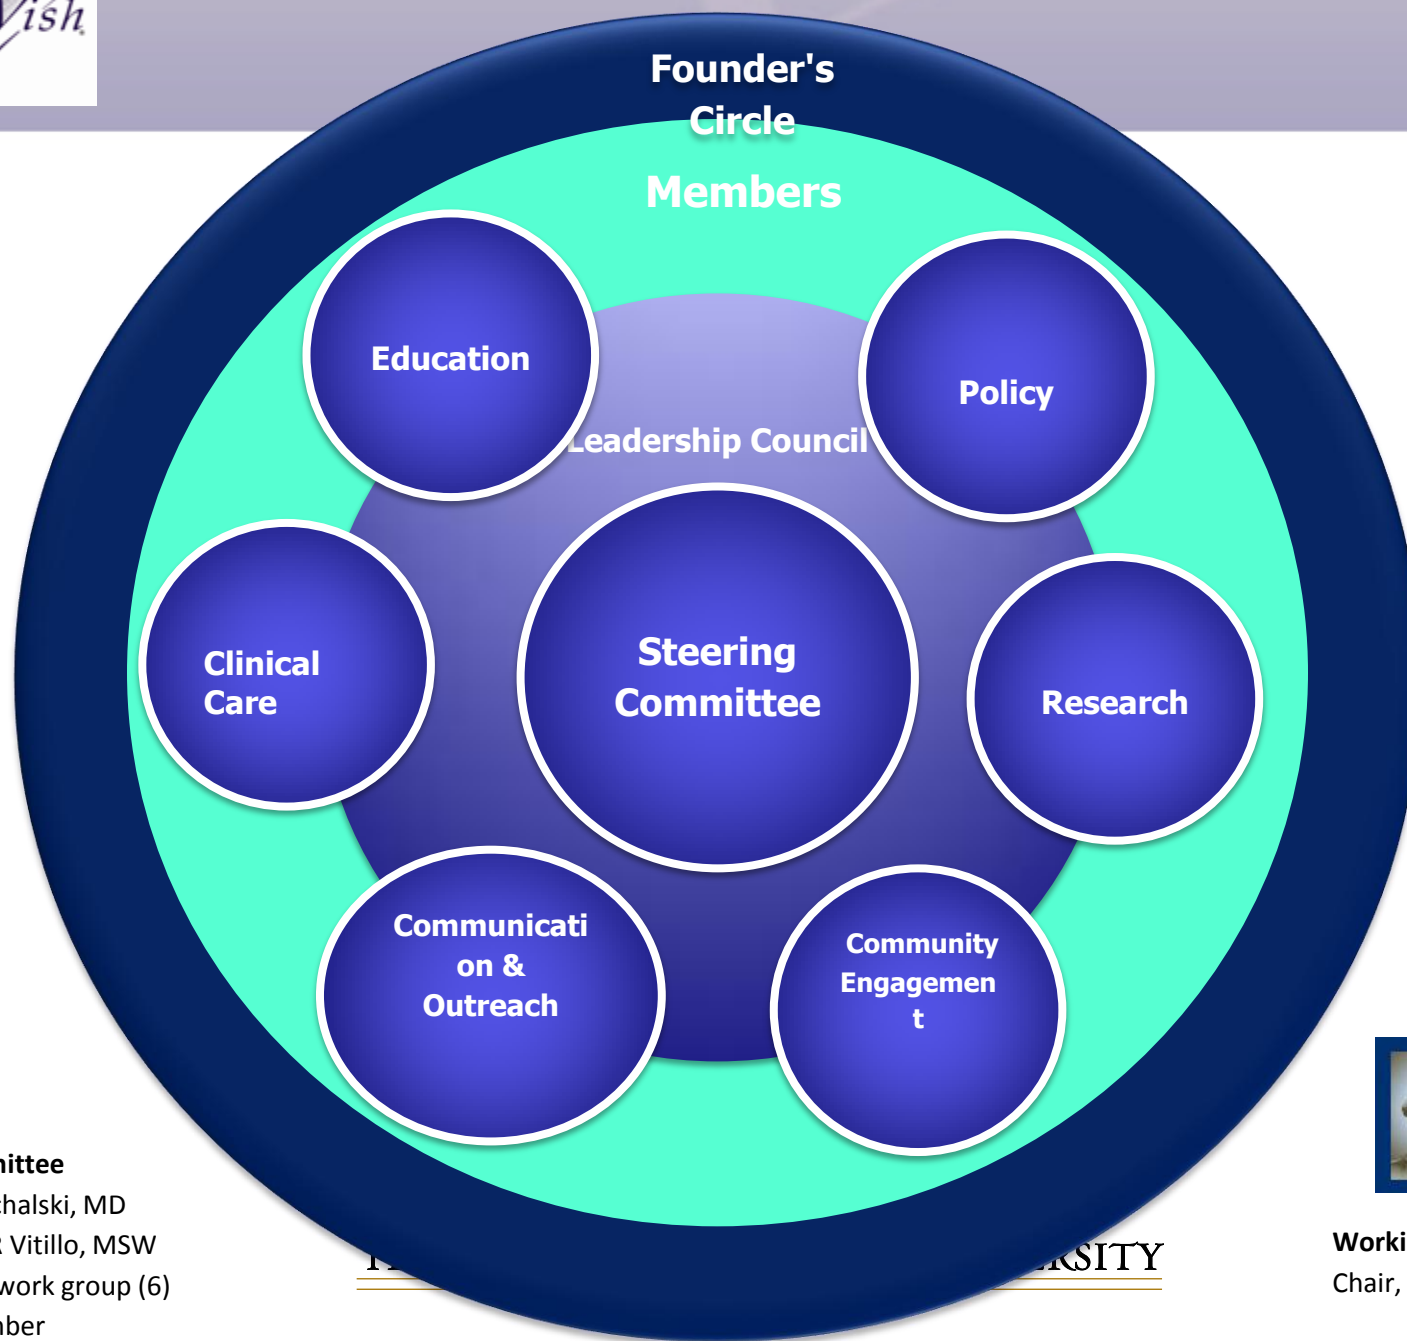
Vish

Founder's Circle

Members

Education

Policy

Leadership Council

Clinical Care

Steering Committee

Research

Communication & Outreach

Community Engagement

nittee
chalski, MD
Vitillo, MSW
work group (6)
nber

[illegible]SITY

Worki
Chair,